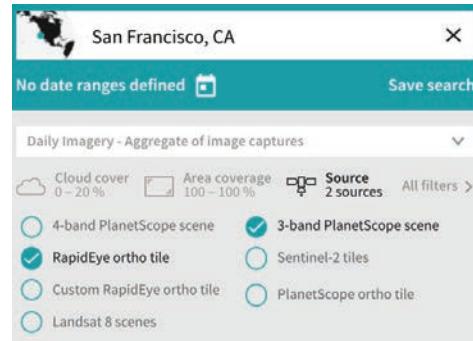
San Francisco, CA ×

No date ranges defined

Save search

Daily Imagery - Aggregate of image captures

Cloud cover 0 – 20 %

Area coverage 100 – 100 %

Source 2 sources

All filters >

4-band PlanetScope scene

3-band PlanetScope scene

RapidEye ortho tile

Sentinel-2 tiles

Custom RapidEye ortho tile

PlanetScope ortho tile

Landsat 8 scenes